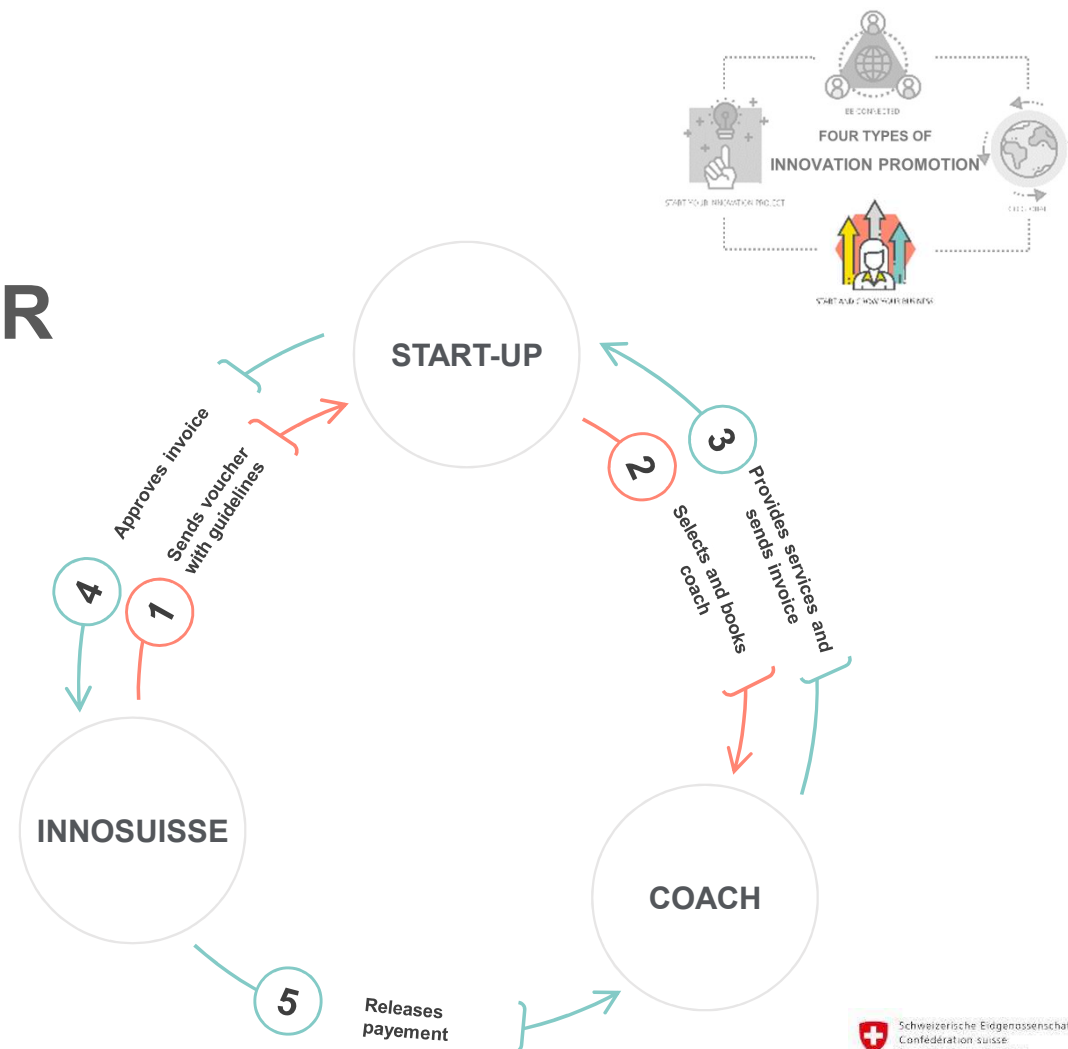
BE CONNECTED

FOUR TYPES OF INNOVATION PROMOTION

START YOUR INNOVATION PROJECT

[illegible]

START AND GROW YOUR BUSINESS

R

START-UP

Approves invoice

Sends voucher with guidelines

4

1

2

Selects and books coach

3

Provides services and sends invoice

INNOSUISSE

COACH

5

Releases payement

Schweizerische Eidgenossenschaft
Confédération suisse